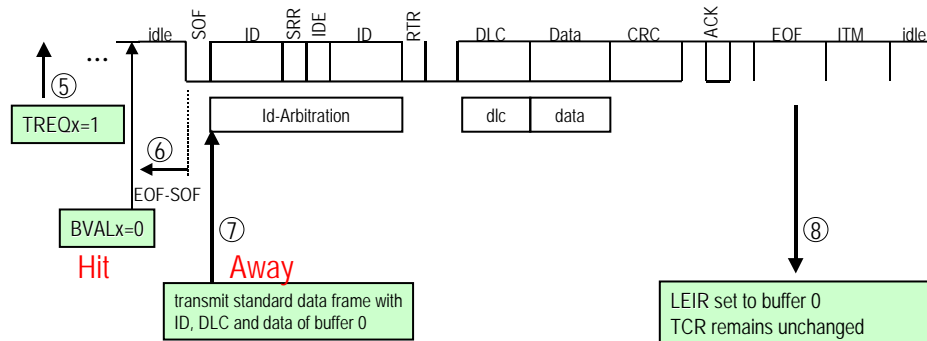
...

idle

SOF

ID

SRR

IDE

ID

RTR

DLC

Data

CRC

ACK

EOF

ITM

idle

⑤

TREQx=1

⑥

EOF-SOF

BVALx=0

Hit

Id-Arbitration

dlc

data

⑦

Away

transmit standard data frame with ID, DLC and data of buffer 0

⑧

LEIR set to buffer 0
TCR remains unchanged